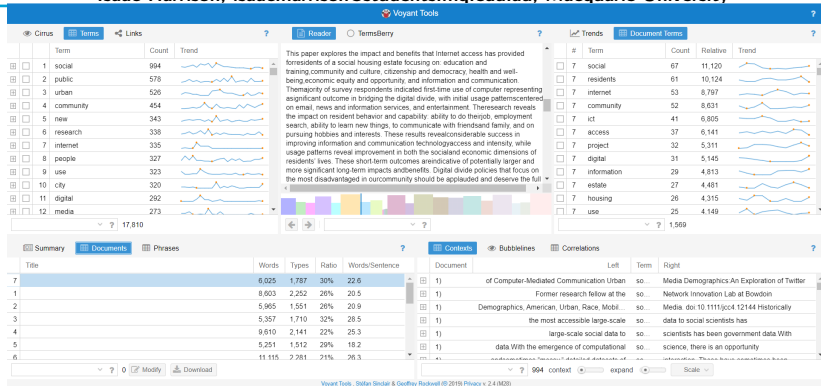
Isaac Harrison, isaacharrison@mosquedata, Macquarie University

Voyant Tools

Cirrus | Terms | Links | ?

| | | Term | Count | Trend |
|---|---|---|---|---|
| ⊞ | 1 | social | 994 | |
| ⊞ | 2 | public | 578 | |
| ⊞ | 3 | urban | 526 | |
| ⊞ | 4 | community | 454 | |
| ⊞ | 5 | new | 343 | |
| ⊞ | 6 | research | 338 | |
| ⊞ | 7 | internet | 335 | |
| ⊞ | 8 | people | 327 | |
| ⊞ | 9 | use | 323 | |
| ⊞ | 10 | city | 320 | |
| ⊞ | 11 | digital | 292 | |
| ⊞ | 12 | media | 273 | |

? 17,810

Reader | TermsBerry | ?

This paper explores the impact and benefits that Internet access has provided forresidents of a social housing estate focusing on: education and training,community and culture, citizenship and democracy, health and well-being,economic equity and opportunity, and information and communication. Themajority of survey respondents indicated first-time use of computer representing asignificant outcome in bridging the digital divide, with initial usage patternscentered on email, news and information services, and entertainment. Theresearch reveals the impact on resident behavior and capability: ability to do theirjob, employment search, ability to learn new things, to communicate with friendsand family, and on pursuing hobbies and interests. These results revealconsiderable success in improving information and communication technologyaccess and intensity, while usage patterns reveal improvement in both the socialand economic dimensions of residents' lives. These short-term outcomes areindicative of potentially larger and more significant long-term impacts andbenefits. Digital divide policies that focus on the most disadvantaged in ourcommunity should be applauded and deserve the full

Trends | Document Terms | ?

| | # | Term | Count | Relative | Trend |
|---|---|---|---|---|---|
| ⊞ | 7 | social | 67 | 11,120 | |
| ⊞ | 7 | residents | 61 | 10,124 | |
| ⊞ | 7 | internet | 53 | 8,797 | |
| ⊞ | 7 | community | 52 | 8,631 | |
| ⊞ | 7 | ict | 41 | 6,805 | |
| ⊞ | 7 | access | 37 | 6,141 | |
| ⊞ | 7 | project | 32 | 5,311 | |
| ⊞ | 7 | digital | 31 | 5,145 | |
| ⊞ | 7 | information | 29 | 4,813 | |
| ⊞ | 7 | estate | 27 | 4,481 | |
| ⊞ | 7 | housing | 26 | 4,315 | |
| ⊞ | 7 | use | 25 | 4,149 | |

? 1,569

Summary | Documents | Phrases | ?

| | Title | Words | Types | Ratio | Words/Sentence |
|---|---|---|---|---|---|
| 7 | | 6,025 | 1,787 | 30% | 22.6 |
| 1 | | 8,603 | 2,252 | 26% | 20.5 |
| 2 | | 5,965 | 1,551 | 26% | 20.9 |
| 3 | | 5,357 | 1,710 | 32% | 28.5 |
| 4 | | 9,610 | 2,141 | 22% | 25.3 |
| 5 | | 5,251 | 1,512 | 29% | 18.2 |
| 6 | | 11,115 | 2,281 | 21% | 26.3 |

? 0 Modify | Download

Contexts | Bubblelines | Correlations | ?

| | Document | Left | Term | Right |
|---|---|---|---|---|
| ⊞ | 1) | of Computer-Mediated Communication Urban | so... | Media Demographics:An Exploration of Twitter |
| ⊞ | 1) | Former research fellow at the | so... | Network Innovation Lab at Bowdoin |
| ⊞ | 1) | Demographics, American, Urban, Race, Mobil | so... | Media. doi:10.1111/jcc4.12144 Historically |
| ⊞ | 1) | the most accessible large-scale | so... | data to social scientists has |
| ⊞ | 1) | large-scale social data to | so... | scientists has been government data With |
| ⊞ | 1) | data With the emergence of computational | so... | science, there is an opportunity |

? 994 context expand Scale

Voyant Tools, Stéfan Sinclair & Geoffrey Rockwell (© 2019) Privacy v. 2.4 (M28)